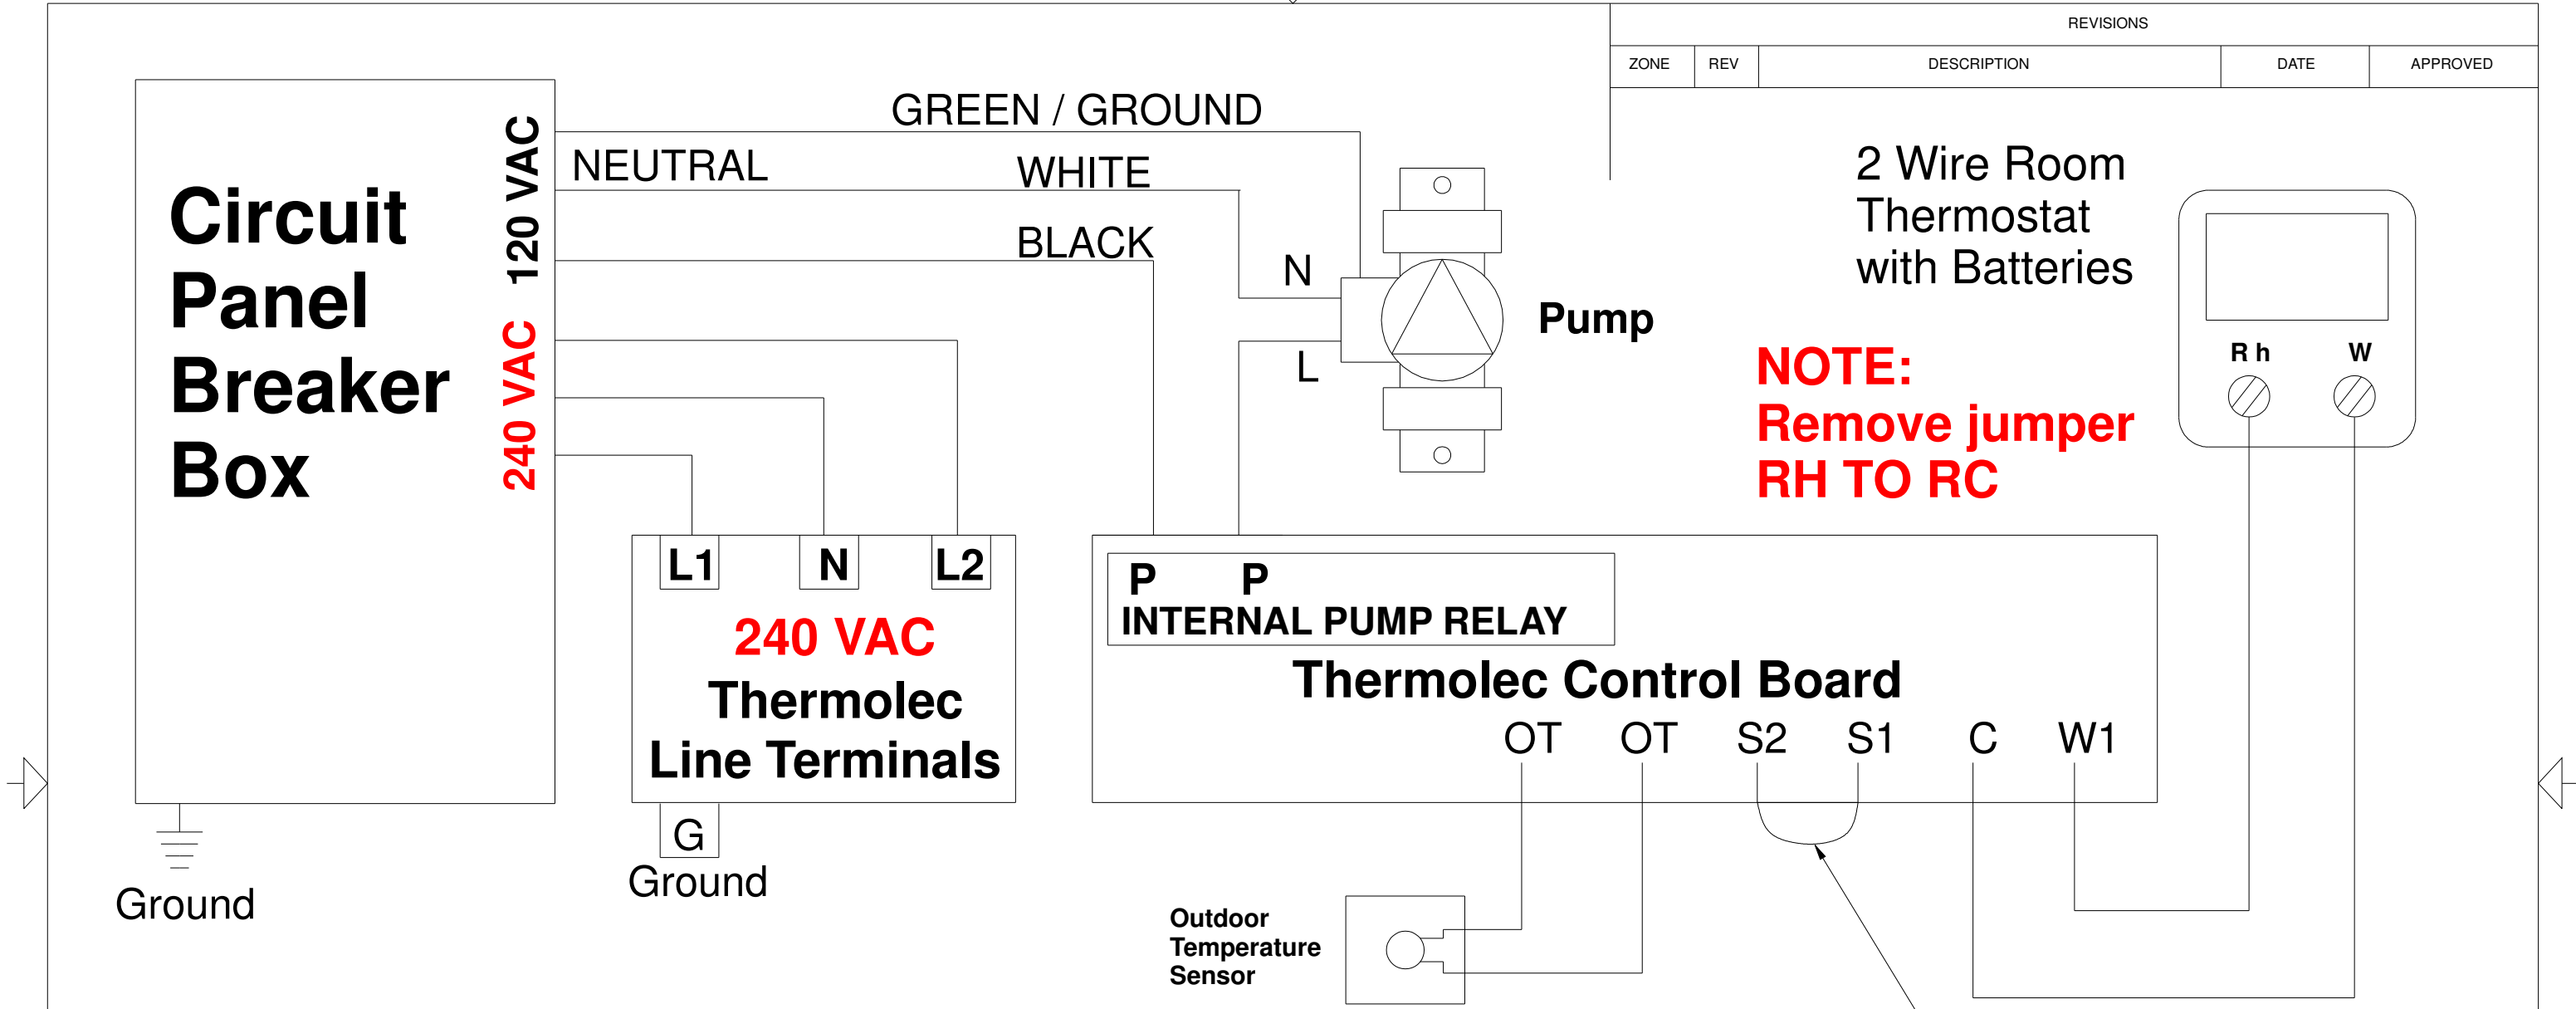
REVISIONS

| ZONE | REV | DESCRIPTION | DATE | APPROVED |
|---|---|---|---|---|

Circuit Panel Breaker Box

120 VAC

240 VAC

GREEN / GROUND

NEUTRAL

WHITE

BLACK

N

L

Pump

2 Wire Room Thermostat with Batteries

R h

W

NOTE: Remove jumper RH TO RC

L1

N

L2

240 VAC Thermolec Line Terminals

G

Ground

Ground

P P

INTERNAL PUMP RELAY

Thermolec Control Board

OT OT S2 S1 C W1

Outdoor Temperature Sensor